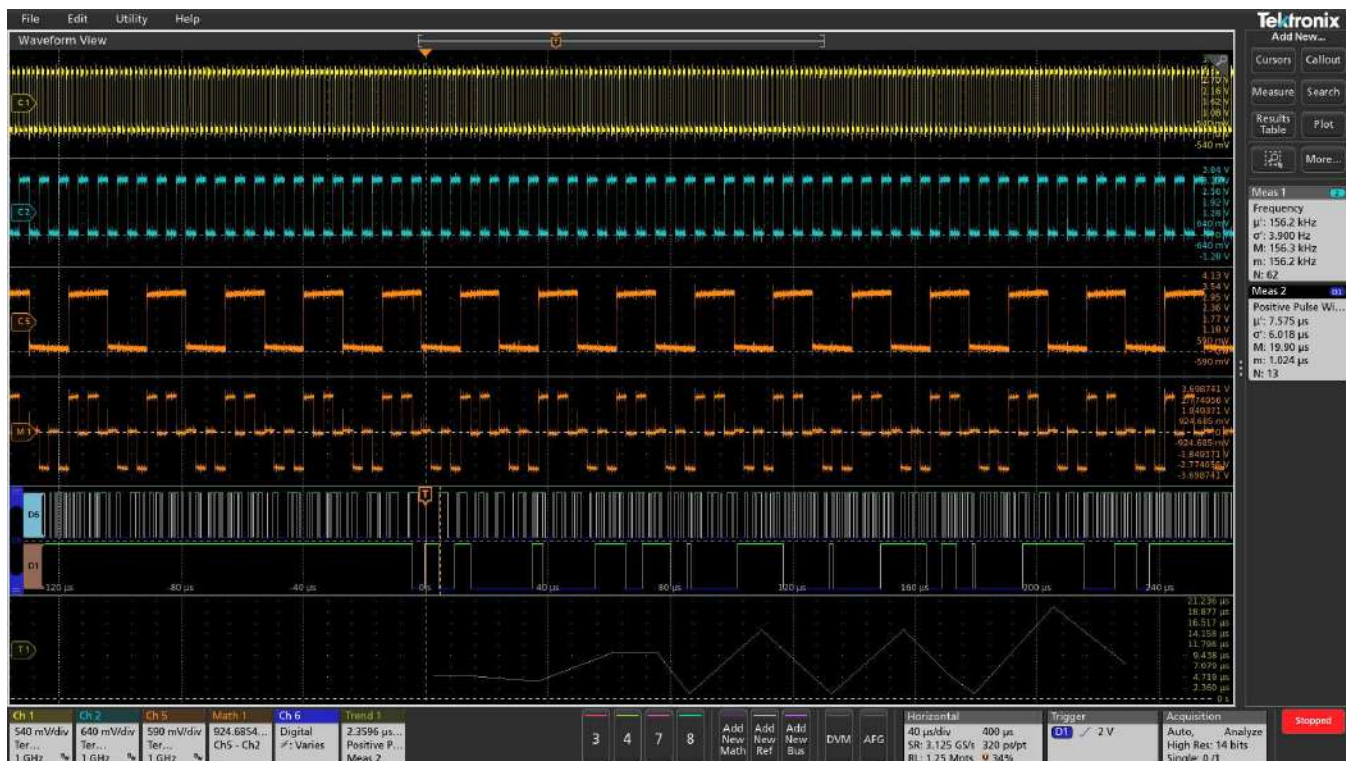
File Edit Utility Help

Waveform View

Tektronix

Add New...

Cursors Callout

Measure Search

Results Table Plot

More...

C1

2.70 V
2.16 V
1.62 V
1.08 V
-540 mV

C2

3.84 V
2.30 V
1.92 V
1.28 V
640 mV
-640 mV
-1.28 V

C5

4.13 V
3.54 V
2.95 V
2.36 V
1.77 V
1.18 V
590 mV
-590 mV

M1

3.698741 V
2.774056 V
1.849371 V
924.685 mV
-924.685 mV
-1.849371 V
-2.774056 V
-3.698741 V

D6

D1

T

-120 µs -80 µs -40 µs 0 s 40 µs 80 µs 120 µs 160 µs 200 µs 240 µs

T1

21.236 µs
18.877 µs
16.517 µs
14.158 µs
11.798 µs
9.438 µs
7.079 µs
4.719 µs
2.360 µs
0 s

Meas 1
Frequency
µ': 156.2 kHz
σ': 3.900 Hz
M: 156.3 kHz
m: 156.2 kHz
N: 62

Meas 2
Positive Pulse Wi...
µ': 7.575 µs
σ': 6.018 µs
M: 19.90 µs
m: 1.024 µs
N: 13

| Ch 1 | Ch 2 | Ch 5 | Math 1 | Ch 6 | Trend 1 |
|---|---|---|---|---|---|
| 540 mV/div | 640 mV/div | 590 mV/div | 924.6854... | Digital | 2.3596 µs... |
| Ter... | Ter... | Ter... | Ch5 - Ch2 | Varies | Positive P... |
| 1 GHz | 1 GHz | 1 GHz | | | Meas 2 |

3 4 7 8

Add New Math | Add New Ref | Add New Bus | DVM | AFG

Horizontal
40 µs/div 400 µs
SR: 3.125 GS/s 320 ps/pt
RL: 1.25 Mpts 34%

Trigger
D1 2 V

Acquisition
Auto, Analyze
High Res: 14 bits
Single: 0/1

Stopped